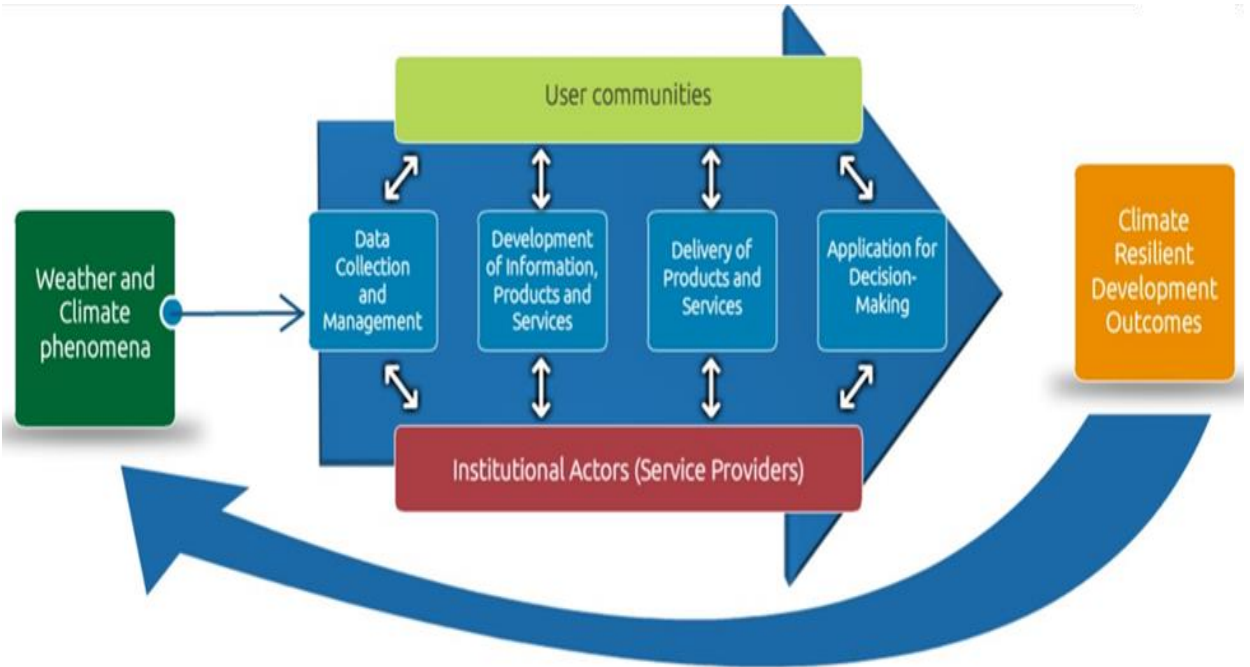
User communities

Weather and Climate phenomena

Data Collection and Management

Development of Information, Products and Services

Delivery of Products and Services

Application for Decision-Making

Climate Resilient Development Outcomes

Institutional Actors (Service Providers)